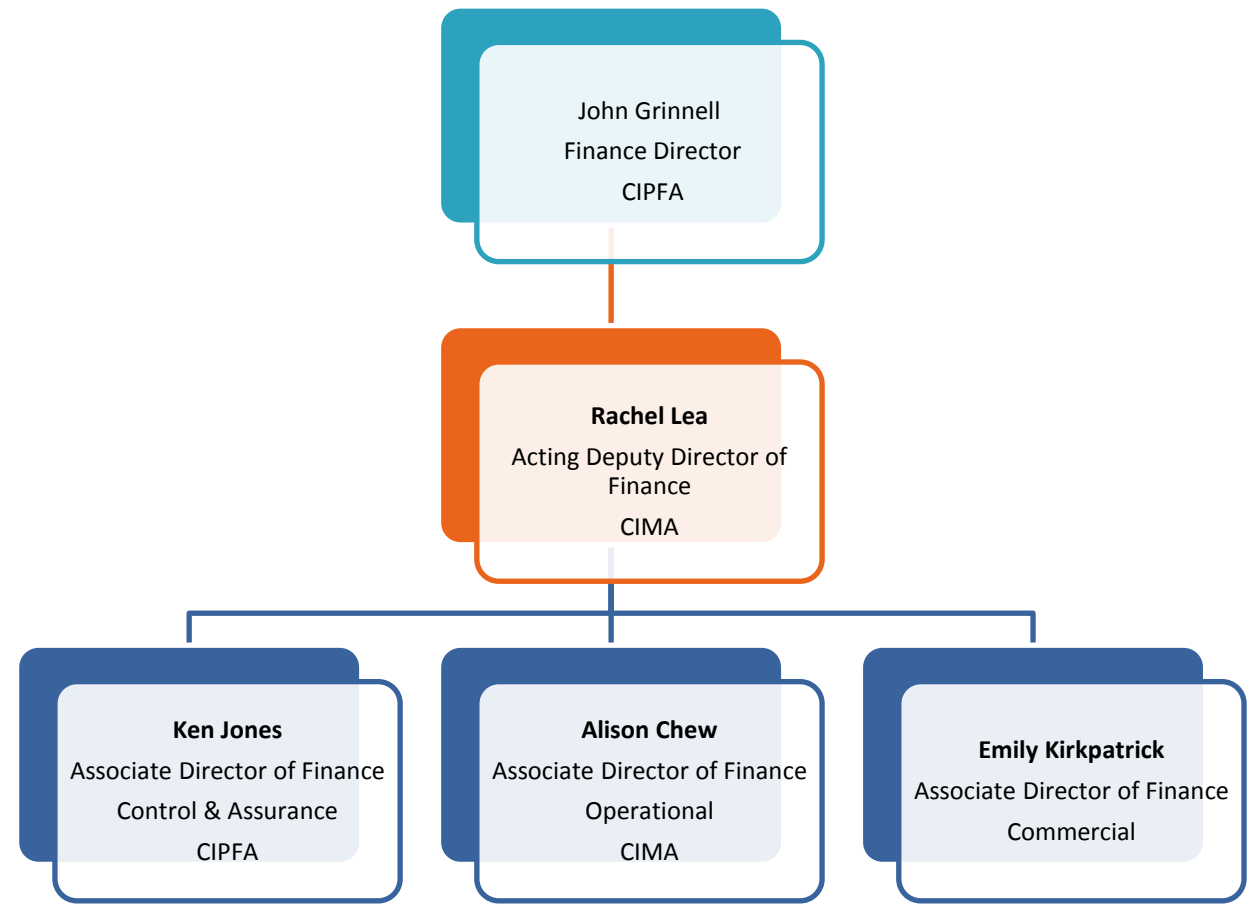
John Grinnell
Finance Director
CIPFA

**Rachel Lea**
Acting Deputy Director of Finance
CIMA

**Ken Jones**
Associate Director of Finance
Control & Assurance
CIPFA

**Alison Chew**
Associate Director of Finance
Operational
CIMA

**Emily Kirkpatrick**
Associate Director of Finance
Commercial